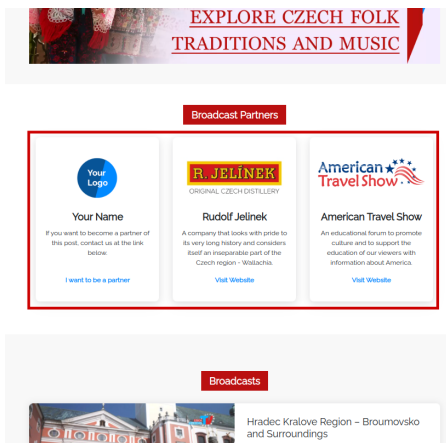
EXPLORE CZECH FOLK TRADITIONS AND MUSIC

Broadcast Partners

Your Logo

Your Name

If you want to become a partner of this post, contact us at the link below.

I want to be a partner

R. JELÍNEK
ORIGINAL CZECH DISTILLERY

Rudolf Jelínek

A company that looks with pride to its very long history and considers itself an inseparable part of the Czech region - Wallachia.

Visit Website

American Travel Show

American Travel Show

An educational forum to promote culture and to support the education of our viewers with information about America.

Visit Website

Broadcasts

Hradec Kralove Region – Broumovsko and Surroundings